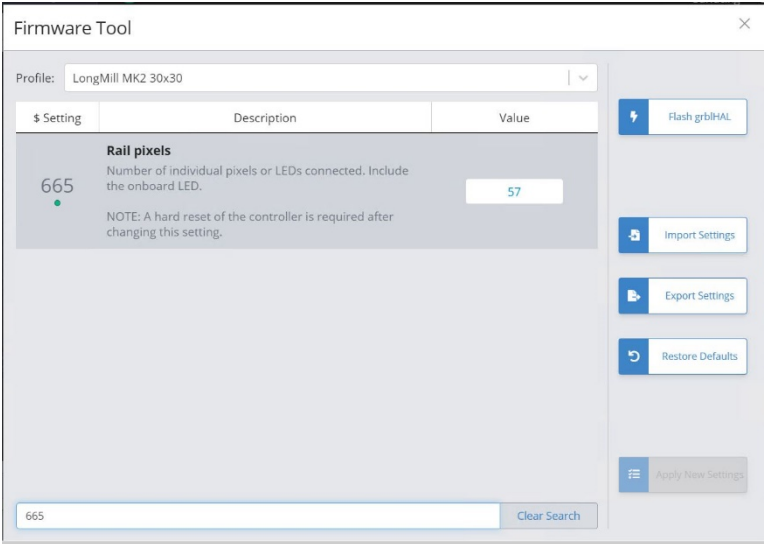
Firmware Tool

Profile: LongMill MK2 30x30

| $ Setting | Description | Value |
|---|---|---|
| 665 | **Rail pixels** Number of individual pixels or LEDs connected. Include the onboard LED. NOTE: A hard reset of the controller is required after changing this setting. | 57 |

Flash grblHAL

Import Settings

Export Settings

Restore Defaults

Apply New Settings

665

Clear Search